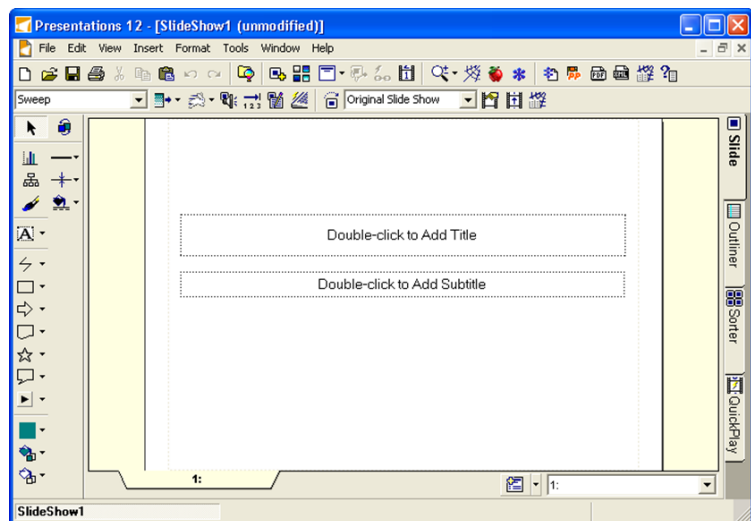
Presentations 12 - [SlideShow1 (unmodified)]

File Edit View Insert Format Tools Window Help

Sweep

Original Slide Show

Double-click to Add Title

Double-click to Add Subtitle

Slide

Outliner

Sorter

QuickPlay

1:

1:

SlideShow1